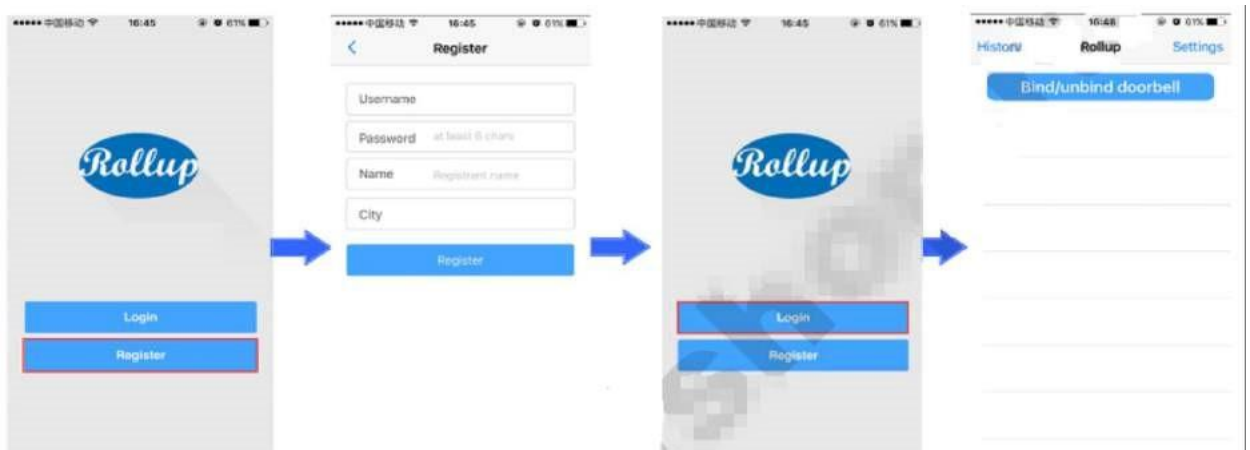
••••• 中国移动 16:45 61%

Rollup

Login

Register

••••• 中国移动 16:45 61%

Register

Username

Password at least 6 chars

Name Registrant name

City

Register

••••• 中国移动 16:45 61%

Rollup

Login

Register

••••• 中国移动 16:48 61%

History Rollup Settings

Bind/unbind doorbell